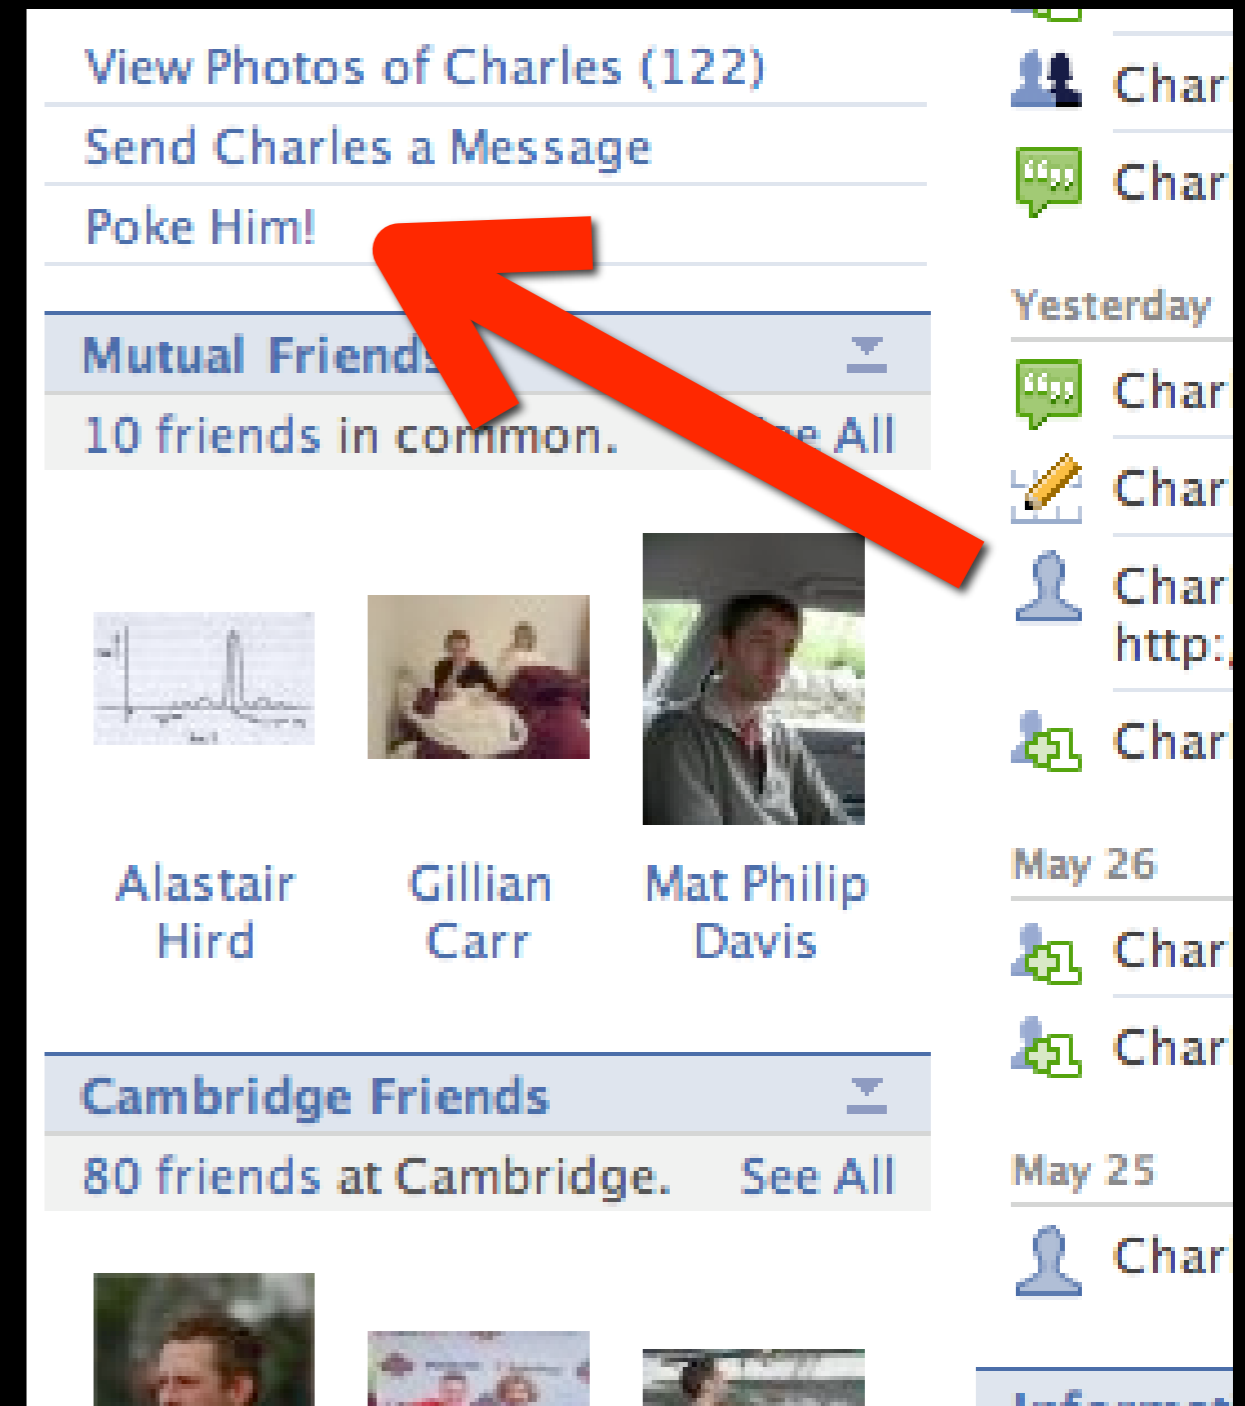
View Photos of Charles (122)

Send Charles a Message

Poke Him!

Mutual Friends

10 friends in common. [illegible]e All

Alastair Hird

Gillian Carr

Mat Philip Davis

Cambridge Friends

80 friends at Cambridge. See All

Char

Char

Yesterday

Char

Char

Char
http:

Char

May 26

Char

Char

May 25

Char

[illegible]